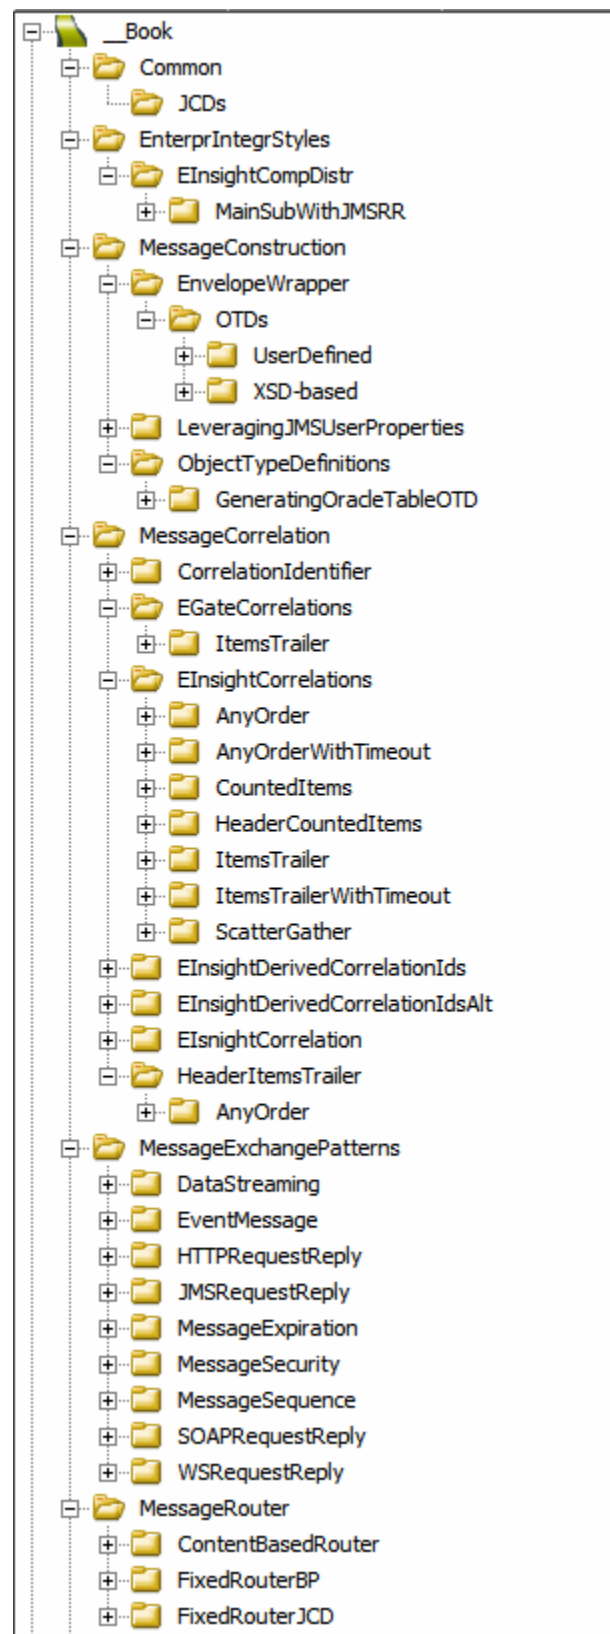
__Book
Common
JCDs
EnterprIntegrStyles
EInsightCompDistr
MainSubWithJMSRR
MessageConstruction
EnvelopeWrapper
OTDs
UserDefined
XSD-based
LeveragingJMSUserProperties
ObjectTypeDefinitions
GeneratingOracleTableOTD
MessageCorrelation
CorrelationIdentifier
EGateCorrelations
ItemsTrailer
EInsightCorrelations
AnyOrder
AnyOrderWithTimeout
CountedItems
HeaderCountedItems
ItemsTrailer
ItemsTrailerWithTimeout
ScatterGather
EInsightDerivedCorrelationIds
EInsightDerivedCorrelationIdsAlt
EIsnightCorrelation
HeaderItemsTrailer
AnyOrder
MessageExchangePatterns
DataStreaming
EventMessage
HTTPRequestReply
JMSRequestReply
MessageExpiration
MessageSecurity
MessageSequence
SOAPRequestReply
WSRequestReply
MessageRouter
ContentBasedRouter
FixedRouterBP
FixedRouterJCD